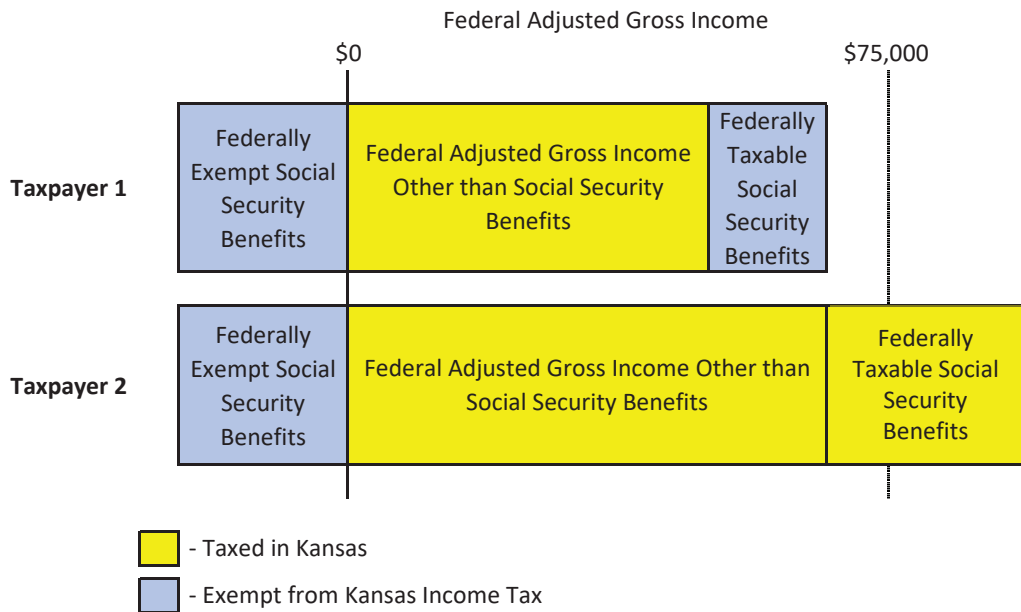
Federal Adjusted Gross Income

$0

$75,000

Taxpayer 1

Federally Exempt Social Security Benefits

Federal Adjusted Gross Income Other than Social Security Benefits

Federally Taxable Social Security Benefits

Taxpayer 2

Federally Exempt Social Security Benefits

Federal Adjusted Gross Income Other than Social Security Benefits

Federally Taxable Social Security Benefits

- Taxed in Kansas

- Exempt from Kansas Income Tax